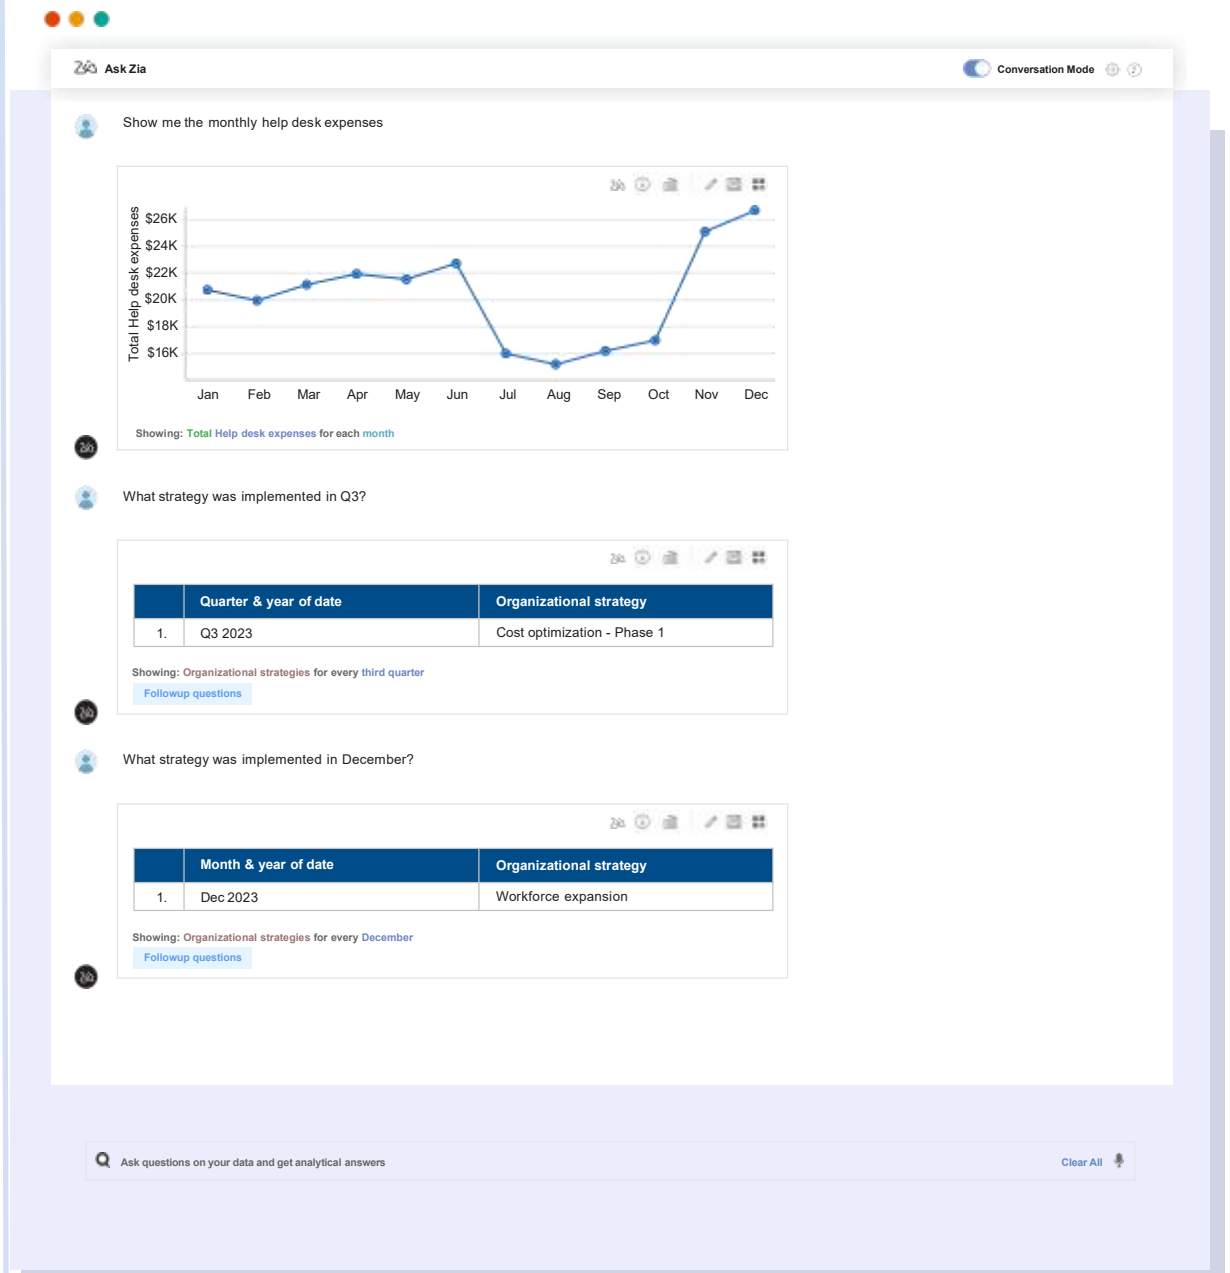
Ask Zia

Conversation Mode

Show me the monthly help desk expenses

Total Help desk expenses

$26K
$24K
$22K
$20K
$18K
$16K

Jan Feb Mar Apr May Jun Jul Aug Sep Oct Nov Dec

Showing: Total Help desk expenses for each month

What strategy was implemented in Q3?

| | Quarter & year of date | Organizational strategy |
|---|---|---|
| 1. | Q3 2023 | Cost optimization - Phase 1 |

Showing: Organizational strategies for every third quarter

Followup questions

What strategy was implemented in December?

| | Month & year of date | Organizational strategy |
|---|---|---|
| 1. | Dec 2023 | Workforce expansion |

Showing: Organizational strategies for every December

Followup questions

Ask questions on your data and get analytical answers

Clear All